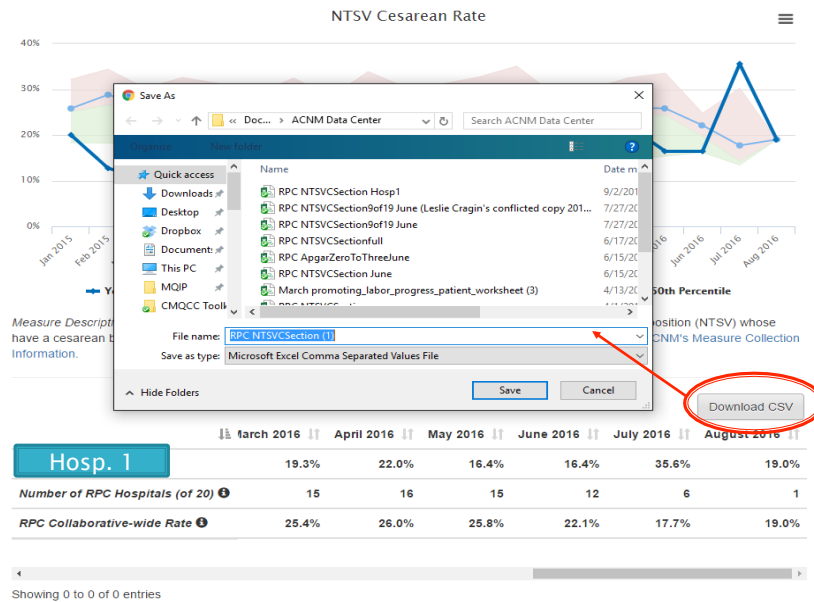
NTSV Cesarean Rate

40%
30%
20%
10%
0%

Jan 2015
Feb 2015
Jun 2016
Jul 2016
Aug 2016

Y
50th Percentile

Measure Descripti
osition (NTSV) whose have a cesarean b
CNM's Measure Collection Information.

Save As

« Doc... › ACNM Data Center
Search ACNM Data Center
Organize
New folder

Quick access
Downloads
Desktop
Dropbox
Document
This PC
MQIP
CMQCC Toolk

Name
Date m
RPC NTSVCSection Hosp1
9/2/201
RPC NTSVCSection9of19 June (Leslie Cragin's conflicted copy 201...
7/27/20
RPC NTSVCSection9of19 June
7/27/20
RPC NTSVCSectionfull
6/17/20
RPC ApgarZeroToThreeJune
6/15/20
RPC NTSVCSection June
6/15/20
March promoting_labor_progress_patient_worksheet (3)
4/13/20
RPC NTSVCSection
4/1/201

File name: RPC NTSVCSection (1)
Save as type: Microsoft Excel Comma Separated Values File

Hide Folders
Save
Cancel

Download CSV

Hosp. 1

| | March 2016 | April 2016 | May 2016 | June 2016 | July 2016 | August 2016 |
|---|---|---|---|---|---|---|
| | 19.3% | 22.0% | 16.4% | 16.4% | 35.6% | 19.0% |
| Number of RPC Hospitals (of 20) | 15 | 16 | 15 | 12 | 6 | 1 |
| RPC Collaborative-wide Rate | 25.4% | 26.0% | 25.8% | 22.1% | 17.7% | 19.0% |

Showing 0 to 0 of 0 entries